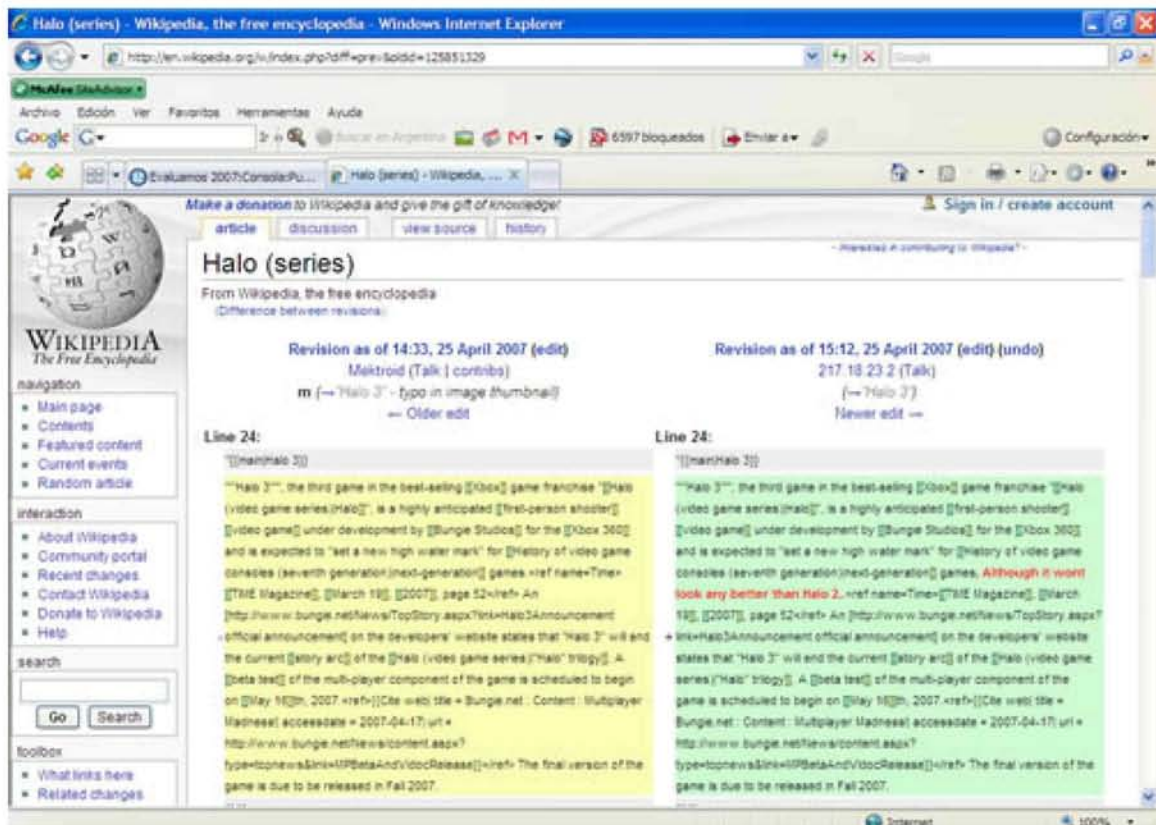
Halo (series) - Wikipedia, the free encyclopedia - Windows Internet Explorer

http://en.wikipedia.org/w/index.php?diff=prev&oldid=125851329

McAfee SiteAdvisor

Archivo Edición Ver Favoritos Herramientas Ayuda

Google G- Ir Buscar en Argentina 6597 bloqueados Enviar a Configuración

Evaluamos 2007:Consola:Pu... Halo (series) - Wikipedia, ...

Make a donation to Wikipedia and give the gift of knowledge!

Sign in / create account

article discussion view source history

Halo (series)

From Wikipedia, the free encyclopedia

(Difference between revisions)

WIKIPEDIA
The Free Encyclopedia

navigation
- Main page
- Contents
- Featured content
- Current events
- Random article

interaction
- About Wikipedia
- Community portal
- Recent changes
- Contact Wikipedia
- Donate to Wikipedia
- Help

search

Go Search

toolbox
- What links here
- Related changes

Revision as of 14:33, 25 April 2007 (edit)
Mektroid (Talk | contribs)
m (→"Halo 3" - typo in image thumbnail)
← Older edit

Revision as of 15:12, 25 April 2007 (edit) (undo)
217.18.23.2 (Talk)
(→"Halo 3")
Newer edit →

Line 24:

Line 24:

''[[main|Halo 3]]

''[[main|Halo 3]]

'''Halo 3''', the third game in the best-selling [[Xbox]] game franchise ''[[Halo (video game series)|Halo]]'', is a highly anticipated [[first-person shooter]] [[video game]] under development by [[Bungie Studios]] for the [[Xbox 360]] and is expected to "set a new high water mark" for [[History of video game consoles (seventh generation)|next-generation]] games.<ref name=Time>[[TIME Magazine]], [[March 19]], [[2007]], page 52</ref> An [http://www.bungie.net/News/TopStory.aspx?link=Halo3Announcement official announcement] on the developers' website states that "Halo 3" will end the current [[story arc]] of the [[Halo (video game series)|"Halo" trilogy]]. A [[beta test]] of the multi-player component of the game is scheduled to begin on [[May 16]]th, 2007.<ref>{{Cite web| title = Bungie.net : Content : Multiplayer Madness| accessdate = 2007-04-17| url = http://www.bungie.net/News/content.aspx?type=topnews&link=MPBetaAndVidocRelease}}</ref> The final version of the game is due to be released in Fall 2007.

'''Halo 3''', the third game in the best-selling [[Xbox]] game franchise ''[[Halo (video game series)|Halo]]'', is a highly anticipated [[first-person shooter]] [[video game]] under development by [[Bungie Studios]] for the [[Xbox 360]] and is expected to "set a new high water mark" for [[History of video game consoles (seventh generation)|next-generation]] games. Although it wont look any better than Halo 2. <ref name=Time>[[TIME Magazine]], [[March 19]], [[2007]], page 52</ref> An [http://www.bungie.net/News/TopStory.aspx?link=Halo3Announcement official announcement] on the developers' website states that "Halo 3" will end the current [[story arc]] of the [[Halo (video game series)|"Halo" trilogy]]. A [[beta test]] of the multi-player component of the game is scheduled to begin on [[May 16]]th, 2007.<ref>{{Cite web| title = Bungie.net : Content : Multiplayer Madness| accessdate = 2007-04-17| url = http://www.bungie.net/News/content.aspx?type=topnews&link=MPBetaAndVidocRelease}}</ref> The final version of the game is due to be released in Fall 2007.

Internet 100%